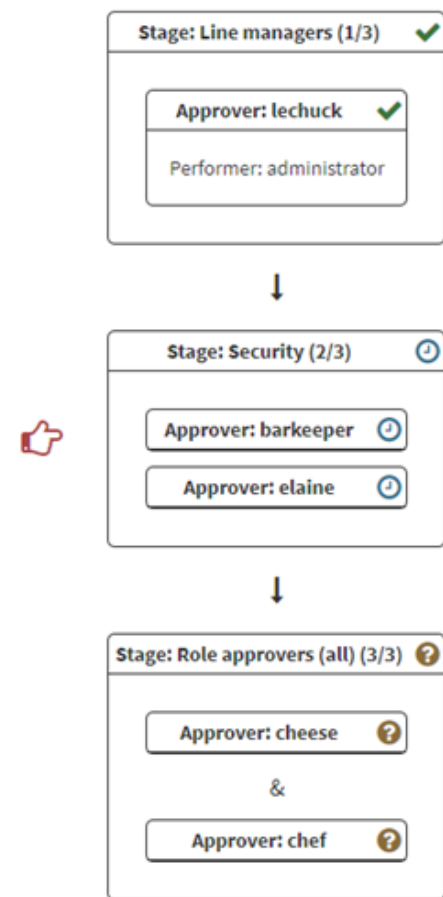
Stage: Line managers (1/3)

Approver: lechuck

Performer: administrator

Stage: Security (2/3)

Approver: barkeeper

Approver: elaine

Stage: Role approvers (all) (3/3)

Approver: cheese

&

Approver: chef